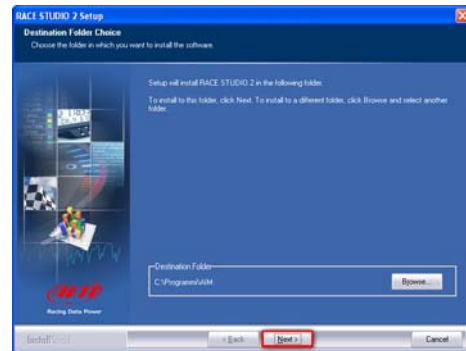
RACE STUDIO 2 Setup

Destination Folder Choice

Choose the folder in which you want to install the software.

Setup will install RACE STUDIO 2 in the following folder.

To install to this folder, click Next. To install to a different folder, click Browse and select another folder.

Destination Folder

C:\Programs\AIM

Browse...

AIM

Racing Data Power

InstallShield

< Back

Next >

Cancel